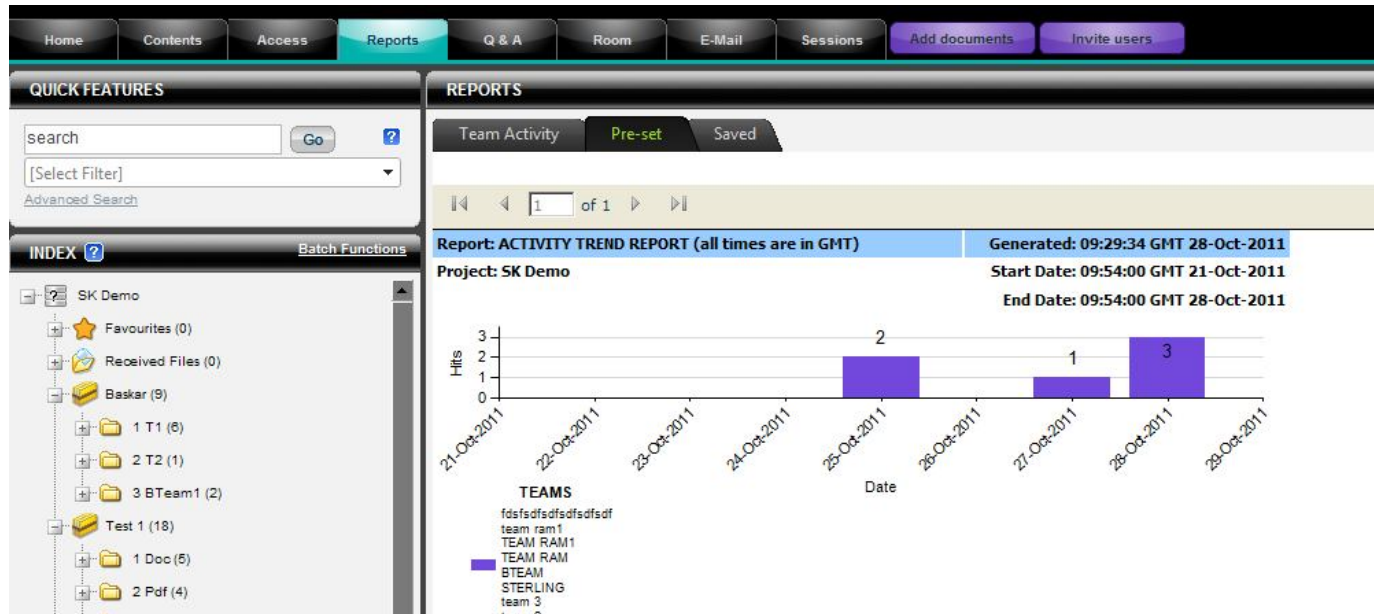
Home | Contents | Access | Reports | Q & A | Room | E-Mail | Sessions | Add documents | Invite users

QUICK FEATURES

search
Go
?
[Select Filter]
Advanced Search

INDEX ?
Batch Functions

SK Demo
Favourites (0)
Received Files (0)
Baskar (9)
1 T1 (6)
2 T2 (1)
3 BTeam1 (2)
Test 1 (18)
1 Doc (5)
2 Pdf (4)

REPORTS

Team Activity | Pre-set | Saved

1 of 1

Report: ACTIVITY TREND REPORT (all times are in GMT)
Generated: 09:29:34 GMT 28-Oct-2011
Project: SK Demo
Start Date: 09:54:00 GMT 21-Oct-2011
End Date: 09:54:00 GMT 28-Oct-2011

3
2
1
0
Hits

2
1
3

21-Oct-2011
22-Oct-2011
23-Oct-2011
24-Oct-2011
25-Oct-2011
26-Oct-2011
27-Oct-2011
28-Oct-2011
29-Oct-2011

Date

TEAMS
fdsfsdfsdfsdfsdfsdf
team ram1
TEAM RAM1
TEAM RAM
BTEAM
STERLING
team 3
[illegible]